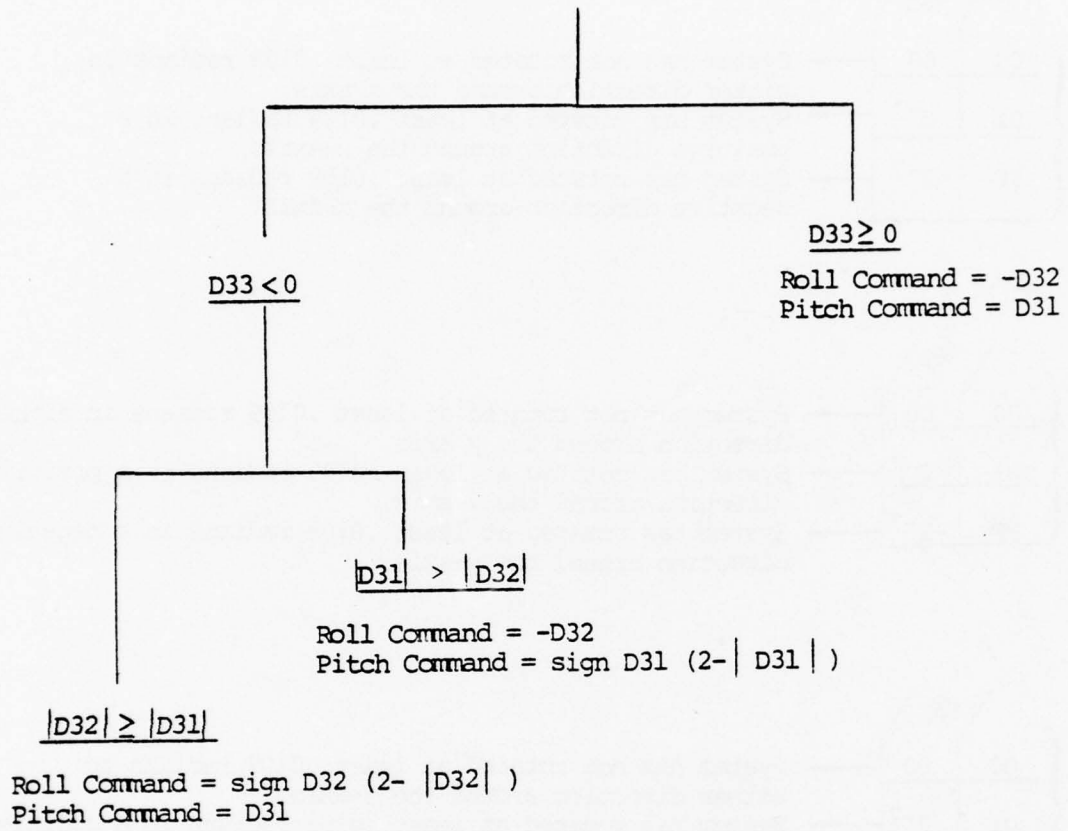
$D33 \geq 0$

Roll Command = -D32
Pitch Command = D31

$D33 < 0$

$|D31| > |D32|$

Roll Command = -D32
Pitch Command = sign D31 (2- $|D31|$ )

$|D32| \geq |D31|$

Roll Command = sign D32 (2- $|D32|$ )
Pitch Command = D31